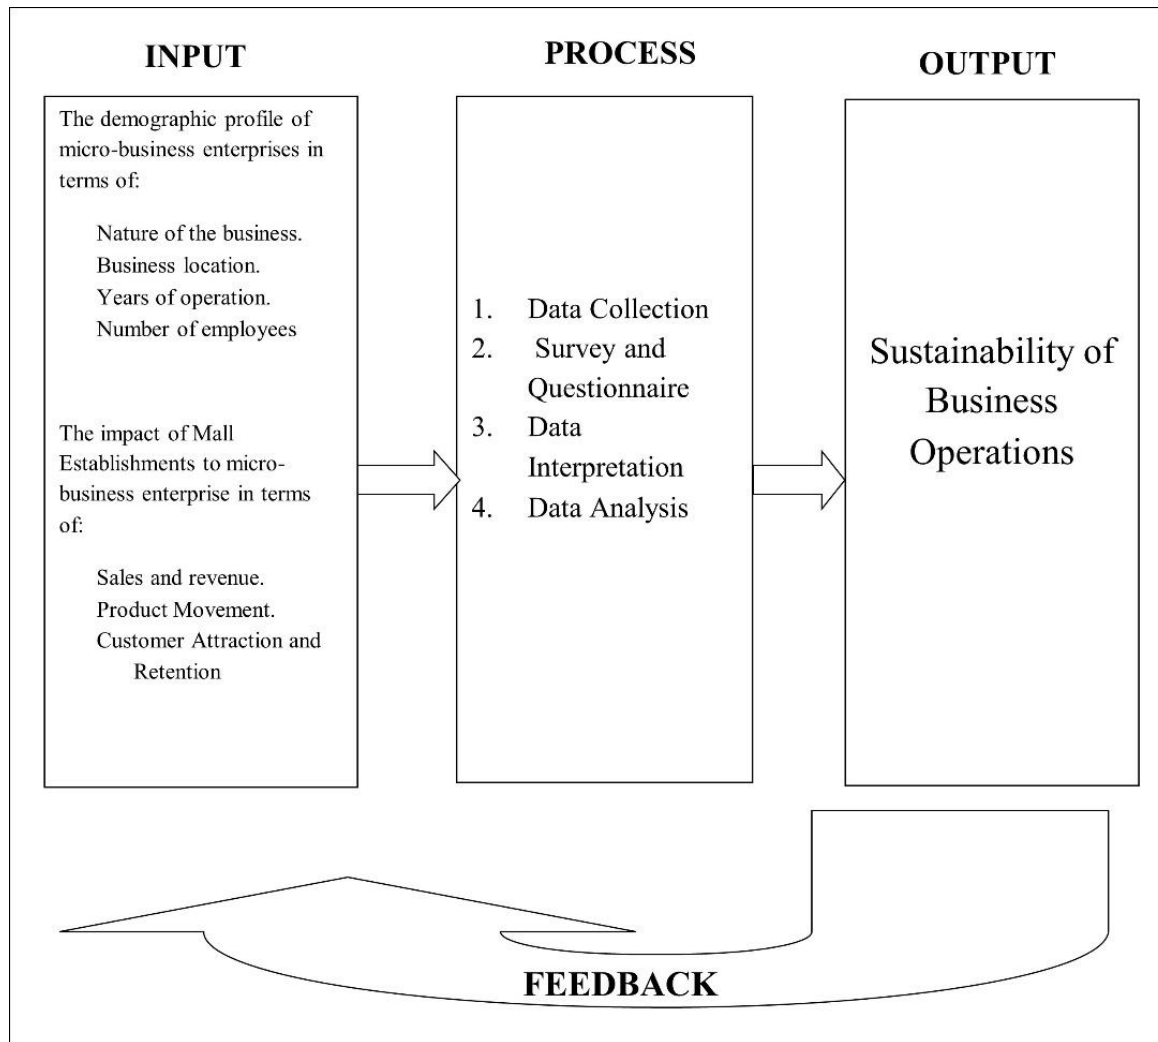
INPUT

The demographic profile of micro-business enterprises in terms of:

Nature of the business.
Business location.
Years of operation.
Number of employees

The impact of Mall Establishments to micro-business enterprise in terms of:

Sales and revenue.
Product Movement.
Customer Attraction and Retention

PROCESS

1. Data Collection
2. Survey and Questionnaire
3. Data Interpretation
4. Data Analysis

OUTPUT

Sustainability of Business Operations

FEEDBACK